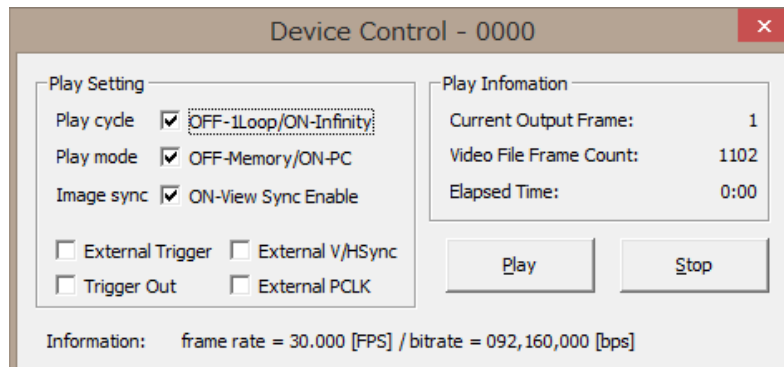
Device Control - 0000

Play Setting

Play cycle OFF-1Loop/ON-Infinity

Play mode OFF-Memory/ON-PC

Image sync ON-View Sync Enable

External Trigger External V/HSync

Trigger Out External PCLK

Play Infomation

Current Output Frame: 1

Video File Frame Count: 1102

Elapsed Time: 0:00

Play

Stop

Information: frame rate = 30.000 [FPS] / bitrate = 092,160,000 [bps]